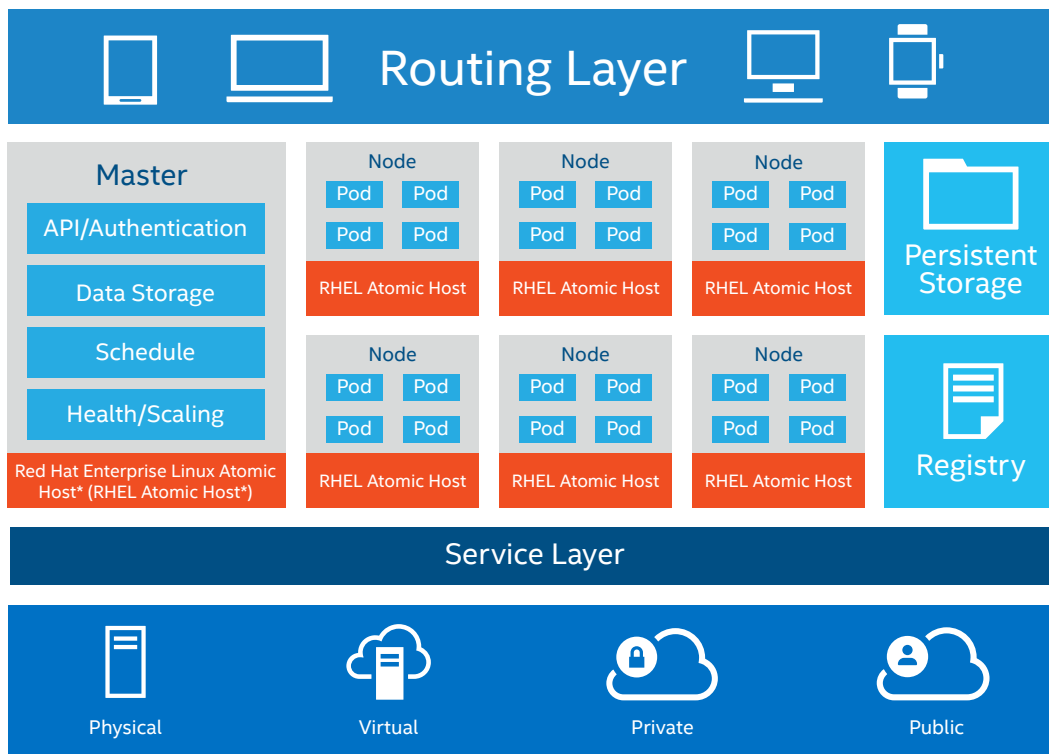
Routing Layer

Master

API/Authentication

Data Storage

Schedule

Health/Scaling

Red Hat Enterprise Linux Atomic Host* (RHEL Atomic Host*)

Node
Pod Pod
Pod Pod
RHEL Atomic Host

Node
Pod Pod
Pod Pod
RHEL Atomic Host

Node
Pod Pod
Pod Pod
RHEL Atomic Host

Persistent Storage

Node
Pod Pod
Pod Pod
RHEL Atomic Host

Node
Pod Pod
Pod Pod
RHEL Atomic Host

Node
Pod Pod
Pod Pod
RHEL Atomic Host

Registry

Service Layer

Physical

Virtual

Private

Public